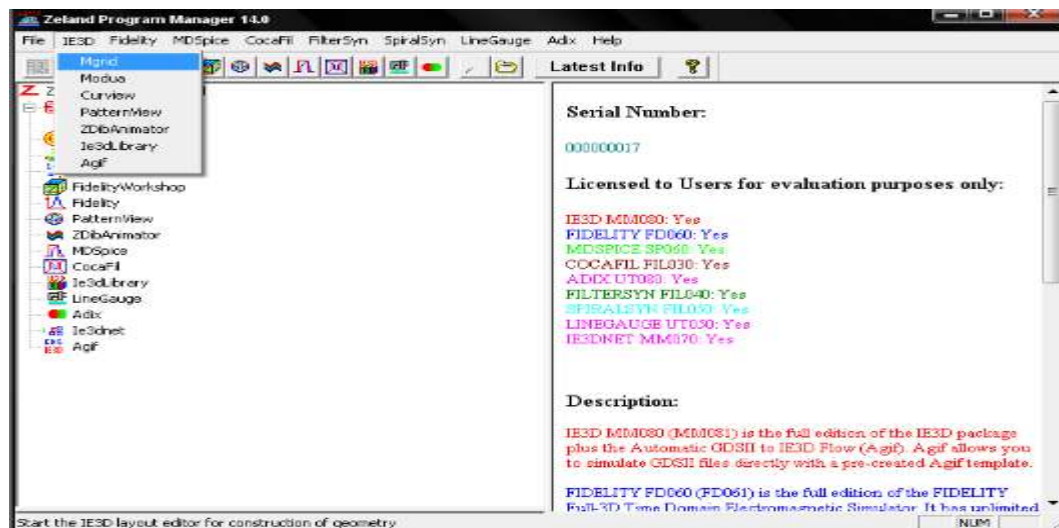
Zeland Program Manager 14.0

File IE3D Fidelity MDSpice CocaFil FilterSyn SpiralSyn LineGauge Adix Help

Mgrid
Modua
Curview
PatternView
ZDibAnimator
Ie3dLibrary
Agif

Latest Info

Z Z
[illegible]

FidelityWorkshop
Fidelity
PatternView
ZDibAnimator
MDSpice
CocaFil
Ie3dLibrary
LineGauge
Adix
Ie3dnet
Agif

Serial Number:

000000017

Licensed to Users for evaluation purposes only:

IE3D MM080: Yes
FIDELITY FD060: Yes
MDSPICE SP060: Yes
COCAFIL FIL030: Yes
ADIX UT080: Yes
FILTERSYN FIL040: Yes
SPIRALSYN FIL050: Yes
LINEGAUGE UT030: Yes
IE3DNET MM070: Yes

Description:

IE3D MM080 (MM081) is the full edition of the IE3D package plus the Automatic GDSII to IE3D Flow (Agif). Agif allows you to simulate GDSII files directly with a pre-created Agif template.

FIDELITY FD060 (FD061) is the full edition of the FIDELITY Full-3D Time Domain Electromagnetic Simulator. It has unlimited

Start the IE3D layout editor for construction of geometry

NUM